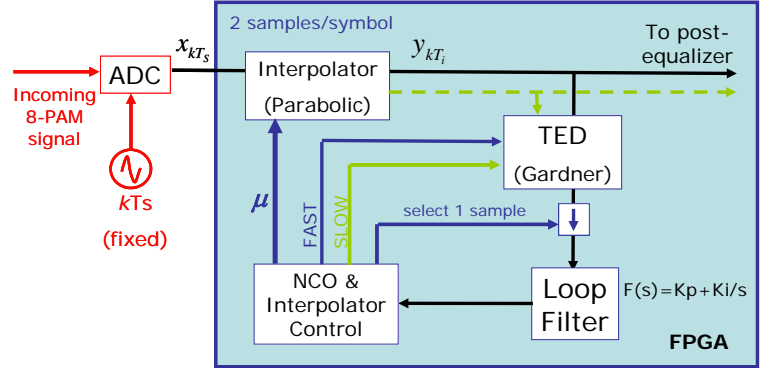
Incoming 8-PAM signal

ADC

$x_{kT_s}$

kTs

(fixed)

2 samples/symbol

Interpolator

(Parabolic)

$y_{kT_i}$

To post-equalizer

TED

(Gardner)

$\mu$

FAST

SLOW

select 1 sample

NCO & Interpolator Control

Loop Filter

F(s)=Kp+Ki/s

FPGA